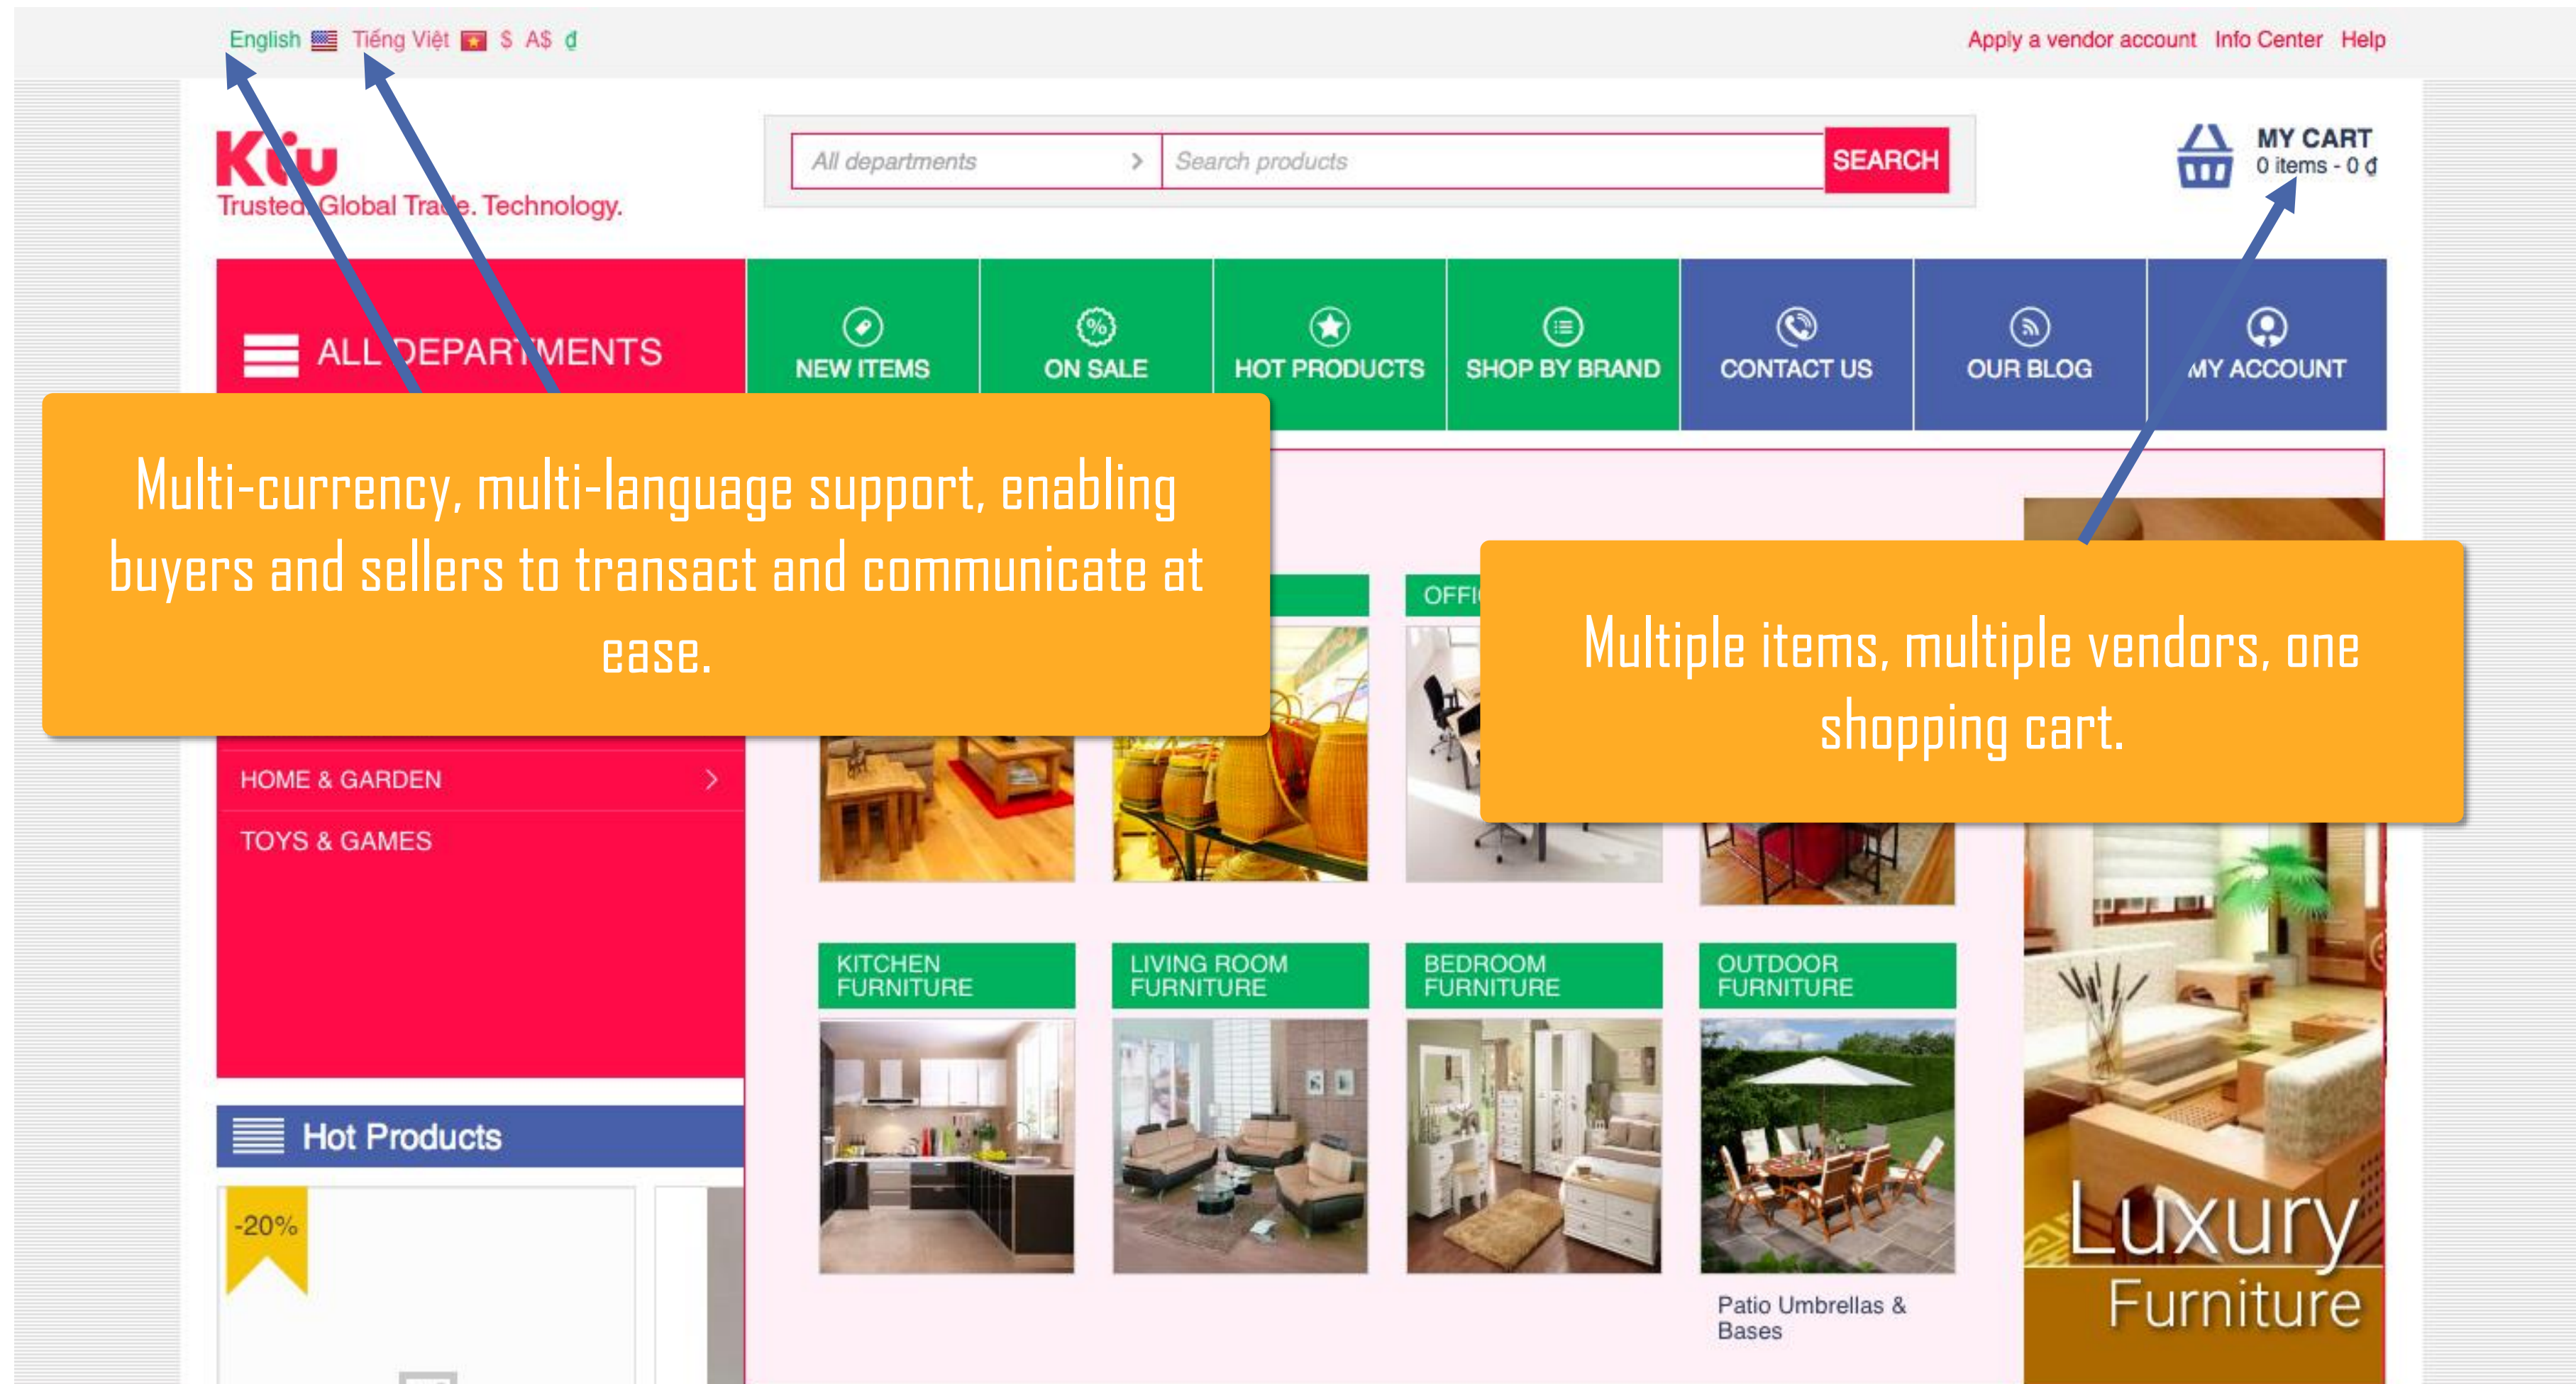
English Tiếng Việt $ A$ ₫

Apply a vendor account Info Center Help

Kću
Trusted Global Trade. Technology.

All departments
Search products
SEARCH

MY CART
0 items - 0 ₫

ALL DEPARTMENTS

NEW ITEMS
ON SALE
HOT PRODUCTS
SHOP BY BRAND
CONTACT US
OUR BLOG
MY ACCOUNT

Multi-currency, multi-language support, enabling buyers and sellers to transact and communicate at ease.

OFFI

Multiple items, multiple vendors, one shopping cart.

HOME & GARDEN
TOYS & GAMES

Hot Products

-20%

KITCHEN FURNITURE
LIVING ROOM FURNITURE
BEDROOM FURNITURE
OUTDOOR FURNITURE

Patio Umbrellas & Bases

Luxury
Furniture